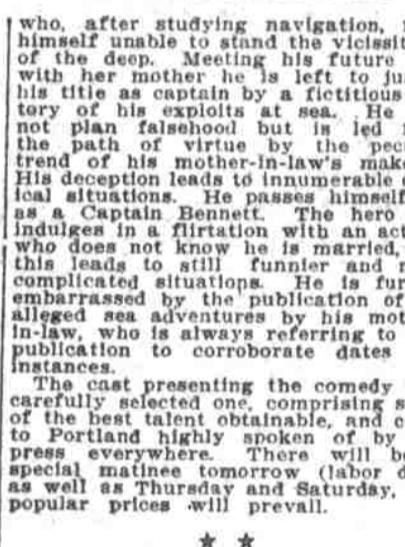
who, after studying navigation, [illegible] himself unable to stand the vicissit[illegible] of the deep. Meeting his future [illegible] with her mother he is left to ju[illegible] his title as captain by a fictitious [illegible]tery of his exploits at sea. He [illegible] not plan falsehood but is led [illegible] the path of virtue by the pec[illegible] trend of his mother-in-law's mak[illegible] His deception leads to innumerable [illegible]ical situations. He passes himsel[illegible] as a Captain Bennett. The hero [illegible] indulges in a flirtation with an act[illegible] who does not know he is married, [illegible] this leads to still funnier and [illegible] complicated situations. He is fur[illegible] embarrassed by the publication of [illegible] alleged sea adventures by his mot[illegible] in-law, who is always referring to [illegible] publication to corroborate dates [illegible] instances.

The cast presenting the comedy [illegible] carefully selected one, comprising s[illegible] of the best talent obtainable, and c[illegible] to Portland highly spoken of by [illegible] press everywhere. There will b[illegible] special matinee tomorrow (labor d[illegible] as well as Thursday and Saturday, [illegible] popular prices will prevail.

* *